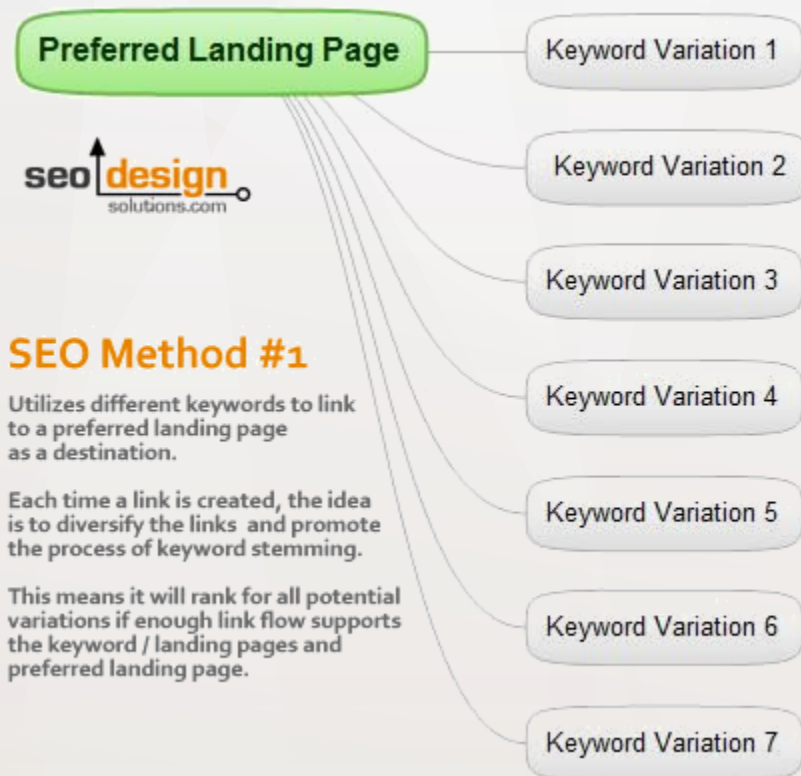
Preferred Landing Page

seo design
solutions.com

SEO Method #1

Utilizes different keywords to link to a preferred landing page as a destination.

Each time a link is created, the idea is to diversify the links and promote the process of keyword stemming.

This means it will rank for all potential variations if enough link flow supports the keyword / landing pages and preferred landing page.

Keyword Variation 1

Keyword Variation 2

Keyword Variation 3

Keyword Variation 4

Keyword Variation 5

Keyword Variation 6

Keyword Variation 7